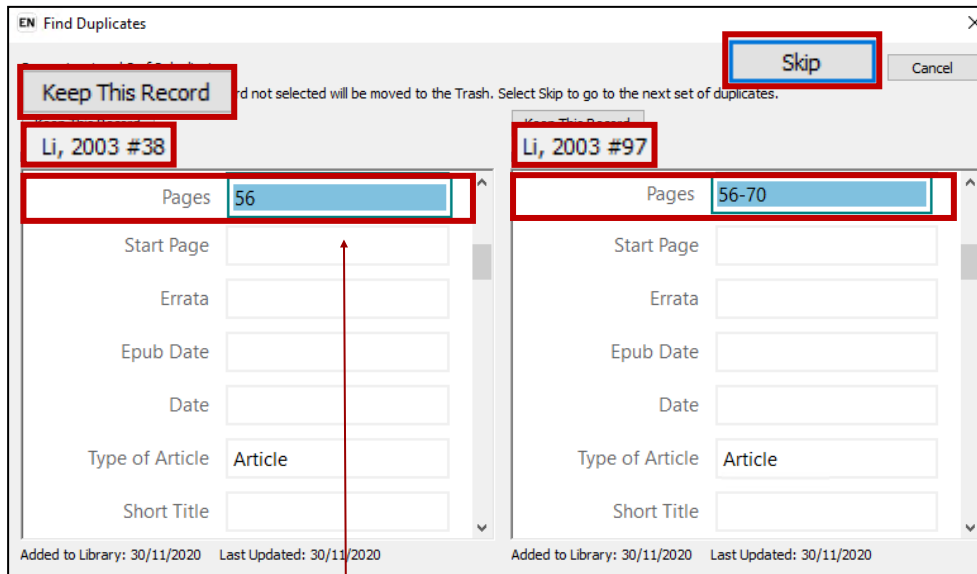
EN Find Duplicates

Skip

Cancel

Keep This Record

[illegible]rd not selected will be moved to the Trash. Select Skip to go to the next set of duplicates.

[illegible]

Li, 2003 #38

Pages 56

Start Page

Errata

Epub Date

Date

Type of Article Article

Short Title

Added to Library: 30/11/2020 Last Updated: 30/11/2020

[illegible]

Li, 2003 #97

Pages 56-70

Start Page

Errata

Epub Date

Date

Type of Article Article

Short Title

Added to Library: 30/11/2020 Last Updated: 30/11/2020